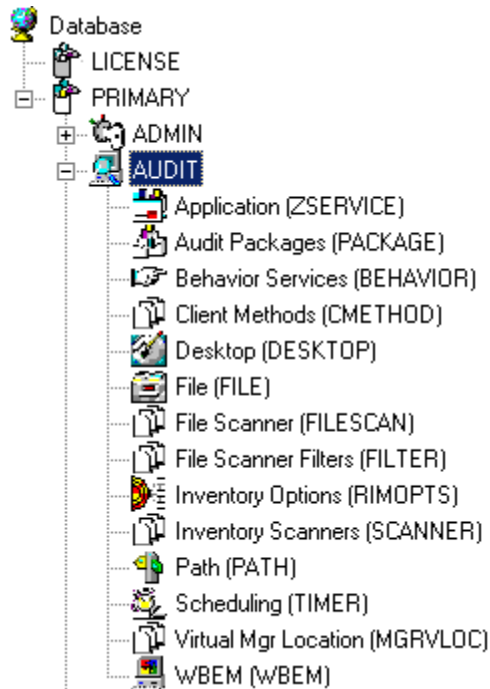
Database
LICENSE
PRIMARY
ADMIN
AUDIT
Application (ZSERVICE)
Audit Packages (PACKAGE)
Behavior Services (BEHAVIOR)
Client Methods (CMETHOD)
Desktop (DESKTOP)
File (FILE)
File Scanner (FILESCAN)
File Scanner Filters (FILTER)
Inventory Options (RIMOPTS)
Inventory Scanners (SCANNER)
Path (PATH)
Scheduling (TIMER)
Virtual Mgr Location (MGRVLOC)
WBEM (WBEM)